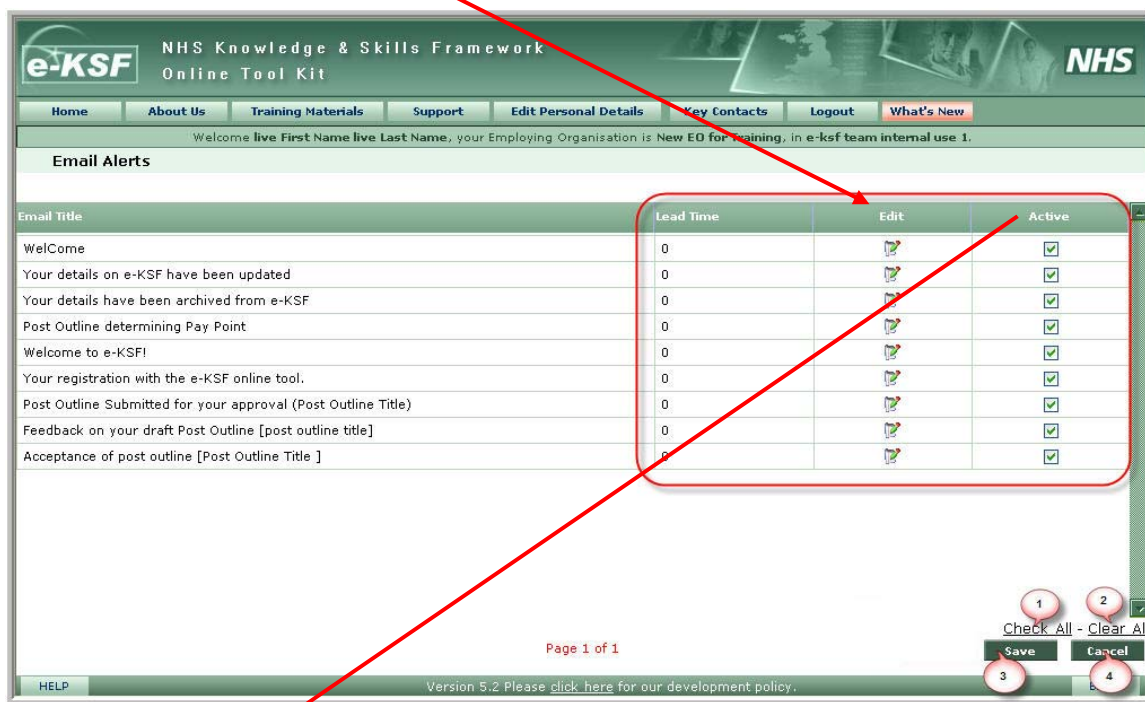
e-KSF

NHS Knowledge & Skills Framework
Online Tool Kit

NHS

Home | About Us | Training Materials | Support | Edit Personal Details | Key Contacts | Logout | What's New

Welcome live First Name live Last Name, your Employing Organisation is New EO for Training, in e-ksf team internal use 1.

Email Alerts

| Email Title | Lead Time | Edit | Active |
|---|---|---|---|
| WelCome | 0 | | ☑ |
| Your details on e-KSF have been updated | 0 | | ☑ |
| Your details have been archived from e-KSF | 0 | | ☑ |
| Post Outline determining Pay Point | 0 | | ☑ |
| Welcome to e-KSF! | 0 | | ☑ |
| Your registration with the e-KSF online tool. | 0 | | ☑ |
| Post Outline Submitted for your approval (Post Outline Title) | 0 | | ☑ |
| Feedback on your draft Post Outline [post outline title] | 0 | | ☑ |
| Acceptance of post outline [Post Outline Title ] | 0 | | ☑ |

1 2
Check All - Clear Al

Page 1 of 1

Save Cancel
3 4

HELP

Version 5.2 Please click here for our development policy.